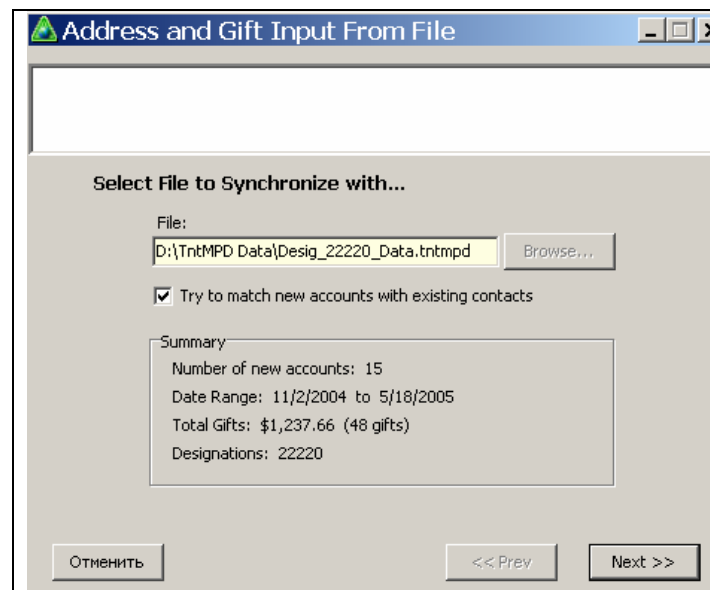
Address and Gift Input From File

Select File to Synchronize with...

File:

D:\TntMPD Data\Desig_22220_Data.tntmpd

Browse...

Try to match new accounts with existing contacts

Summary

Number of new accounts: 15

Date Range: 11/2/2004 to 5/18/2005

Total Gifts: $1,237.66 (48 gifts)

Designations: 22220

Отменить

<< Prev

Next >>